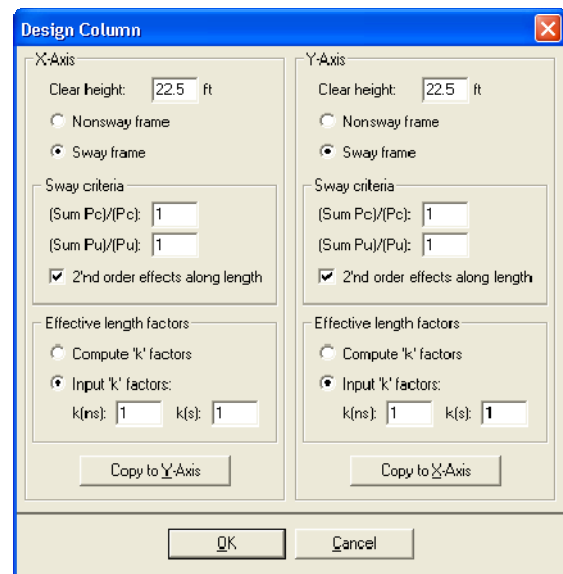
Design Column

X-Axis

Clear height: 22.5 ft

Nonsway frame

Sway frame

Sway criteria

(Sum Pc)/(Pc): 1

(Sum Pu)/(Pu): 1

2'nd order effects along length

Effective length factors

Compute 'k' factors

Input 'k' factors:

k(ns): 1 k(s): 1

Copy to Y-Axis

Y-Axis

Clear height: 22.5 ft

Nonsway frame

Sway frame

Sway criteria

(Sum Pc)/(Pc): 1

(Sum Pu)/(Pu): 1

2'nd order effects along length

Effective length factors

Compute 'k' factors

Input 'k' factors:

k(ns): 1 k(s): 1

Copy to X-Axis

OK

Cancel